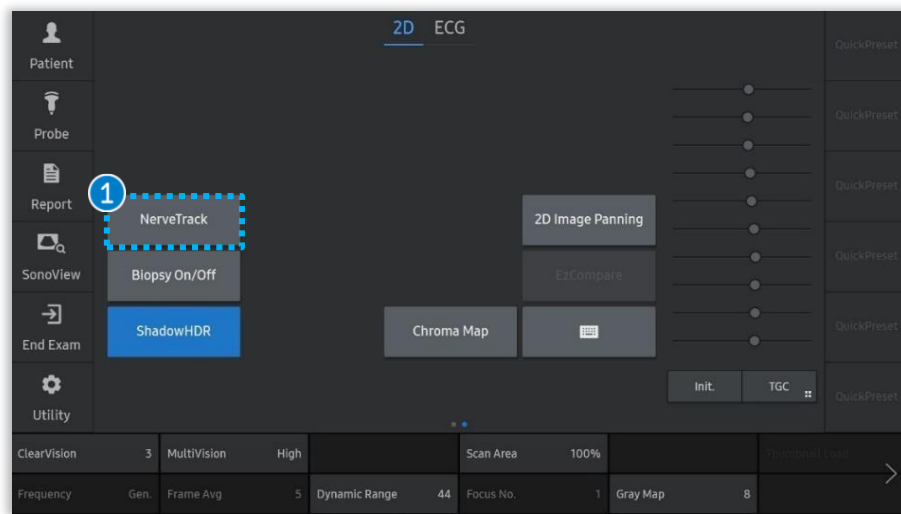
Patient

Probe

Report

SonoView

End Exam

Utility

2D ECG

1

NerveTrack

Biopsy On/Off

ShadowHDR

Chroma Map

2D Image Panning

EzCompare

Init.

TGC

QuickPreset

QuickPreset

QuickPreset

QuickPreset

QuickPreset

QuickPreset

ClearVision 3

MultiVision High

Scan Area 100%

Thumbnail Load

Frequency Gen.

Frame Avg 5

Dynamic Range 44

Focus No. 1

Gray Map 8